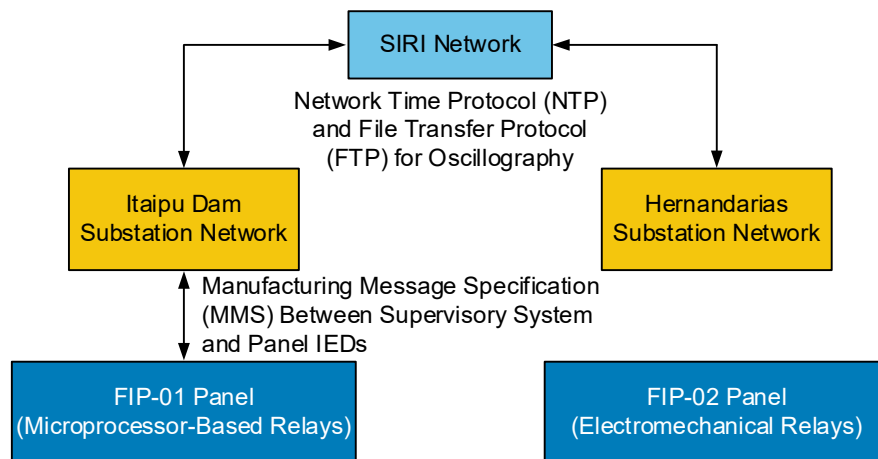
SIRI Network

Network Time Protocol (NTP) and File Transfer Protocol (FTP) for Oscillography

Itaipu Dam Substation Network

Hernandarias Substation Network

Manufacturing Message Specification (MMS) Between Supervisory System and Panel IEDs

FIP-01 Panel (Microprocessor-Based Relays)

FIP-02 Panel (Electromechanical Relays)